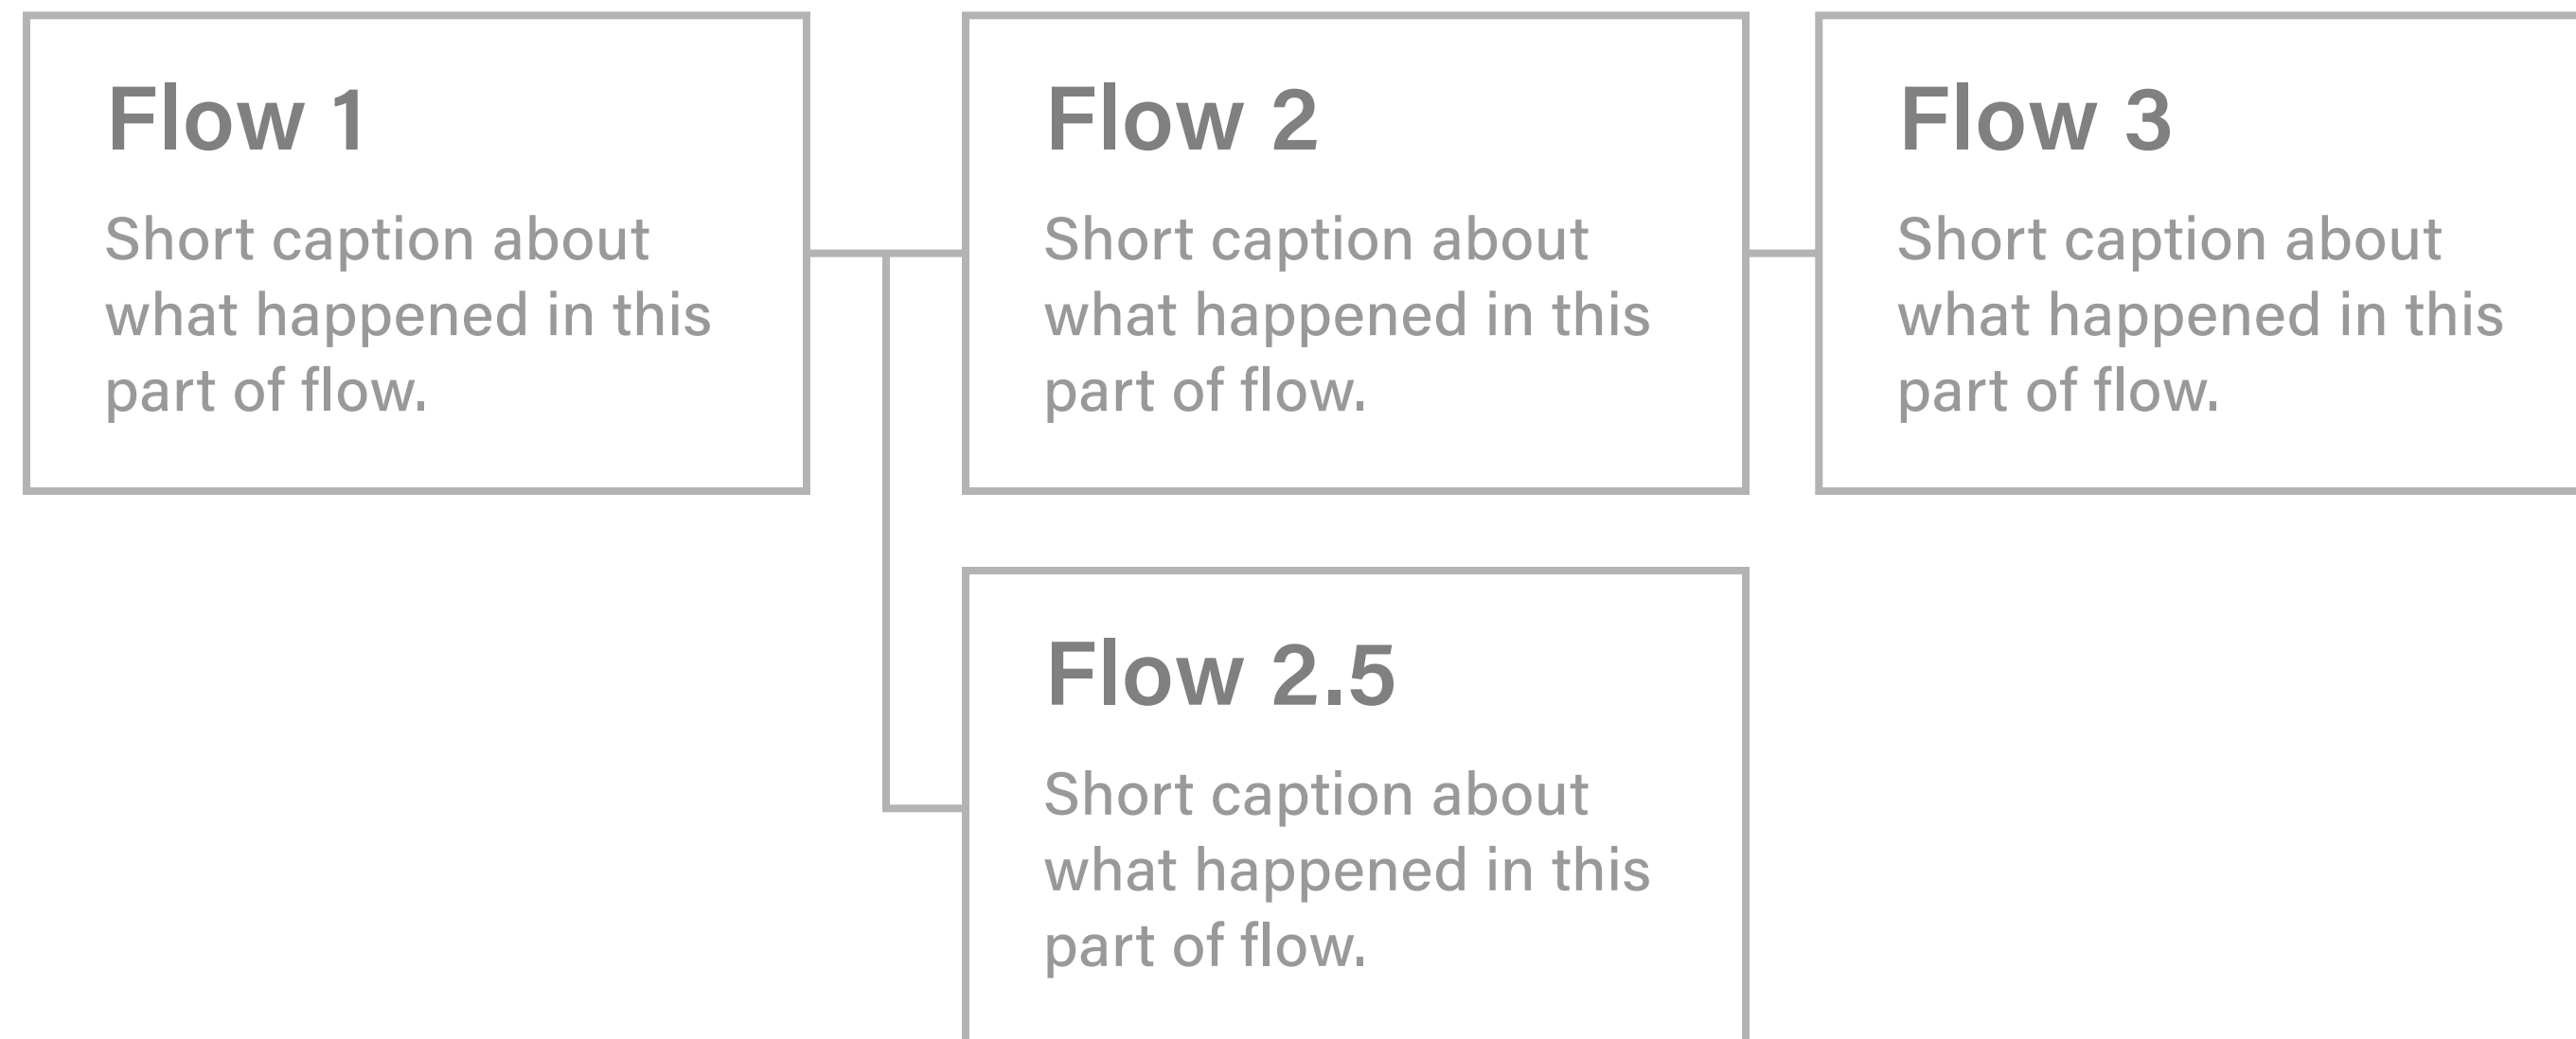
Flow 1

Short caption about what happened in this part of flow.

Flow 2

Short caption about what happened in this part of flow.

Flow 3

Short caption about what happened in this part of flow.

Flow 2.5

Short caption about what happened in this part of flow.